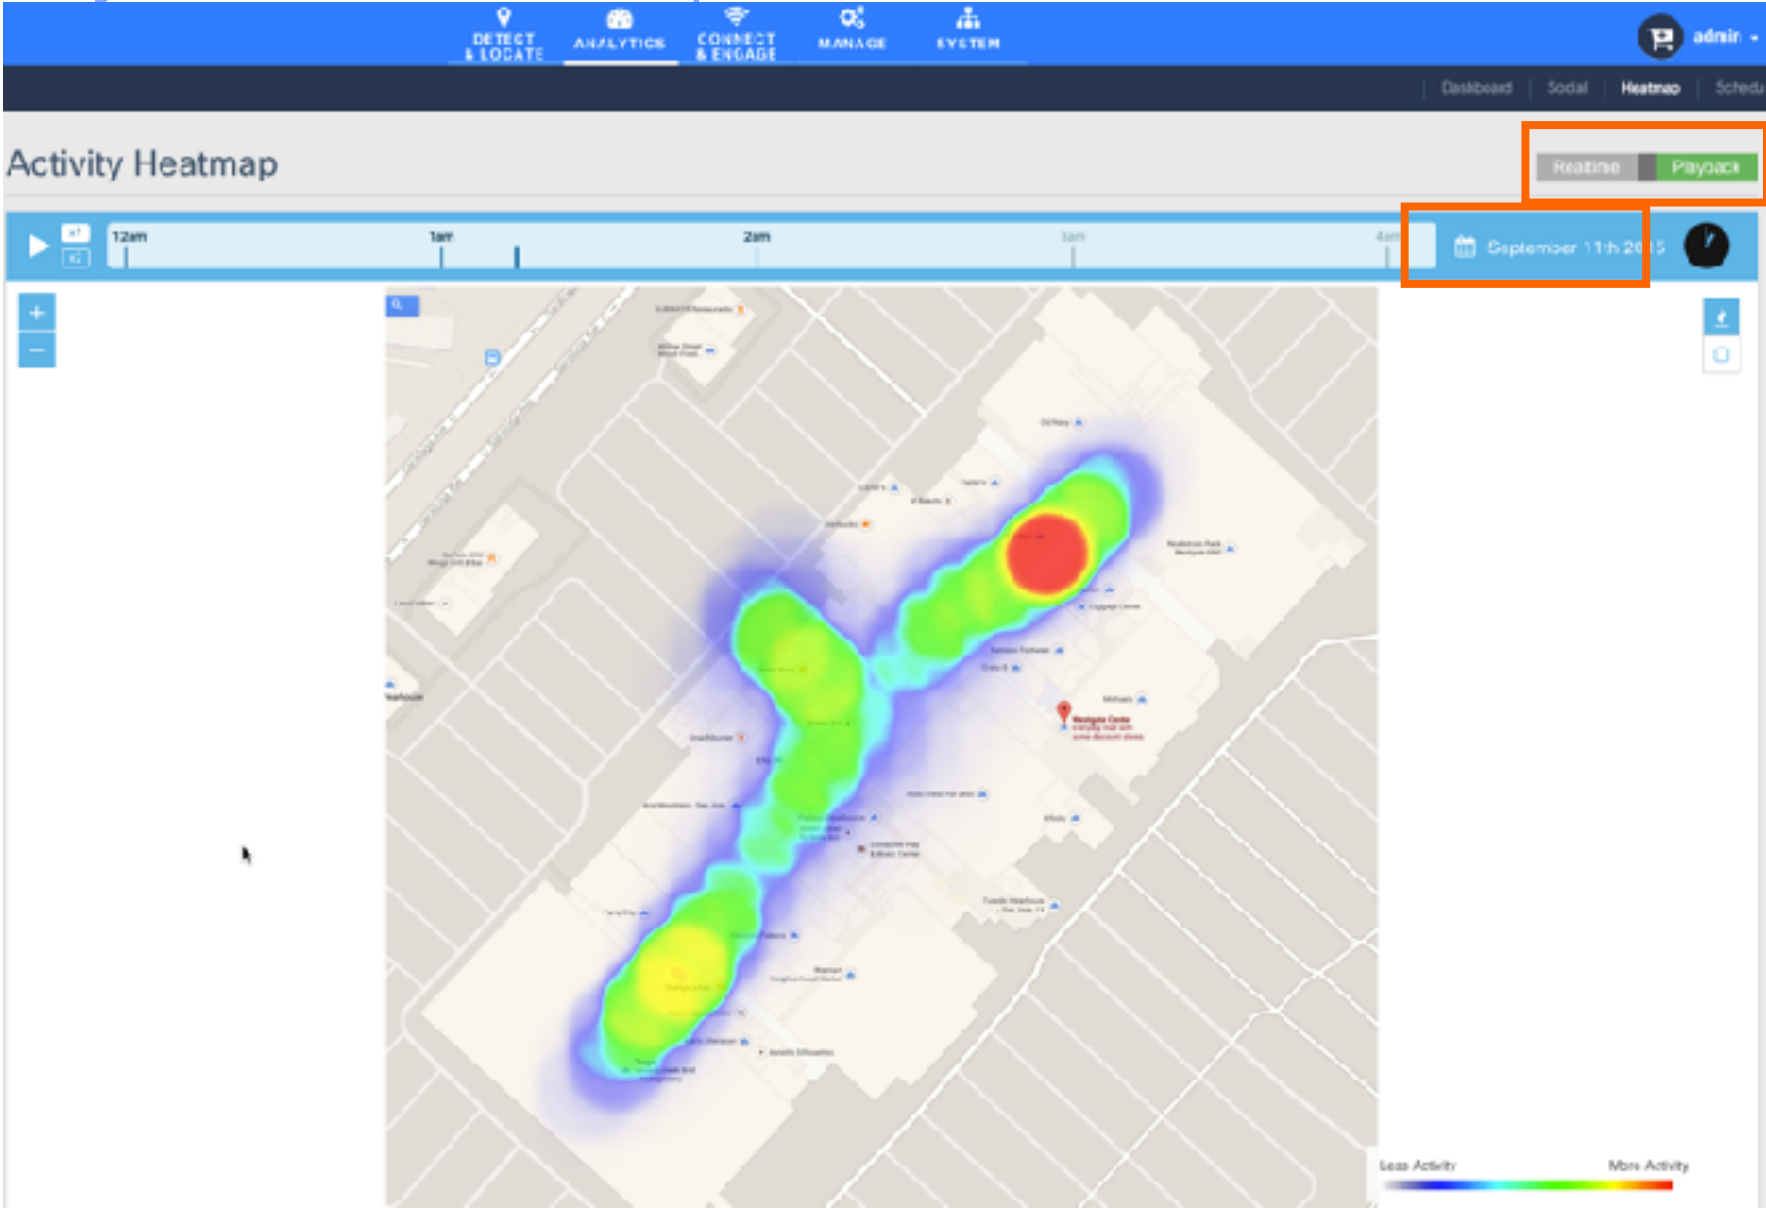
DETECT & LOCATE ANALYTICS CONNECT & ENGAGE MANAGE SYSTEM admin

Dashboard Social Heatmap Schedu

Activity Heatmap

Realtime Playback

x1 1G 12am 1am 2am 3am 4am September 11th 2015

+ −

Westgate Center

Less Activity More Activity